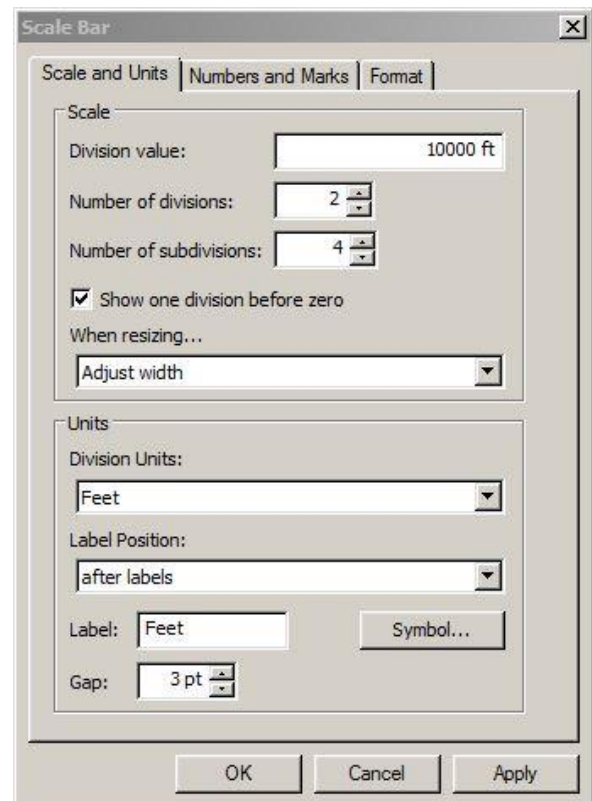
Scale Bar

Scale and Units | Numbers and Marks | Format

Scale

Division value: 10000 ft

Number of divisions: 2

Number of subdivisions: 4

Show one division before zero

When resizing...

Adjust width

Units

Division Units:

Feet

Label Position:

after labels

Label: Feet

Symbol...

Gap: 3 pt

OK

Cancel

Apply